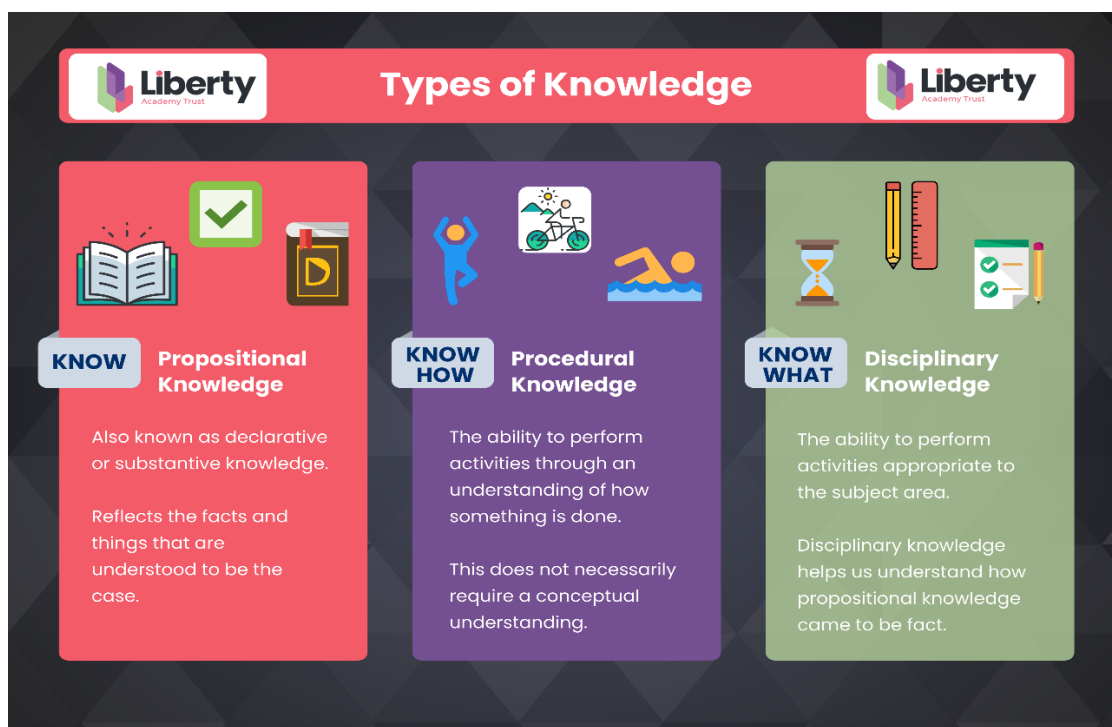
Liberty
Academy Trust

Types of Knowledge

Liberty
Academy Trust

D

KNOW

Propositional Knowledge

Also known as declarative or substantive knowledge.

Reflects the facts and things that are understood to be the case.

KNOW HOW

Procedural Knowledge

The ability to perform activities through an understanding of how something is done.

This does not necessarily require a conceptual understanding.

KNOW WHAT

Disciplinary Knowledge

The ability to perform activities appropriate to the subject area.

Disciplinary knowledge helps us understand how propositional knowledge came to be fact.